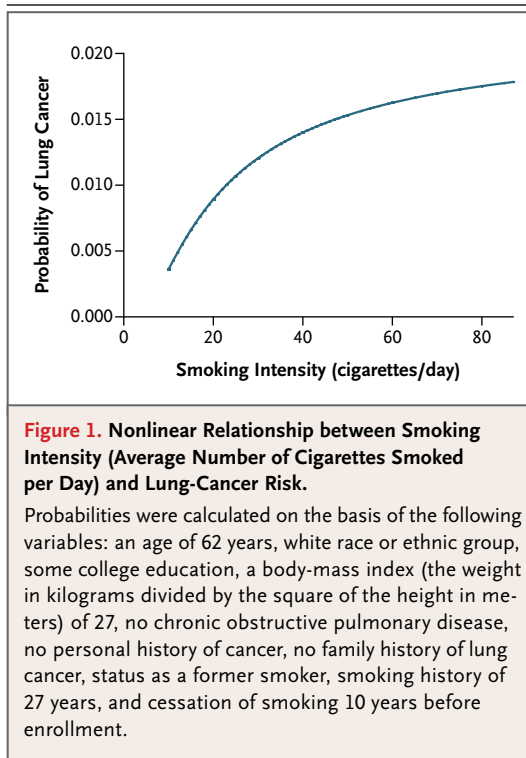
0.020
0.015
0.010
0.005
0.000
Probability of Lung Cancer
0
20
40
60
80
Smoking Intensity (cigarettes/day)

Figure 1. Nonlinear Relationship between Smoking Intensity (Average Number of Cigarettes Smoked per Day) and Lung-Cancer Risk.

Probabilities were calculated on the basis of the following variables: an age of 62 years, white race or ethnic group, some college education, a body-mass index (the weight in kilograms divided by the square of the height in meters) of 27, no chronic obstructive pulmonary disease, no personal history of cancer, no family history of lung cancer, status as a former smoker, smoking history of 27 years, and cessation of smoking 10 years before enrollment.